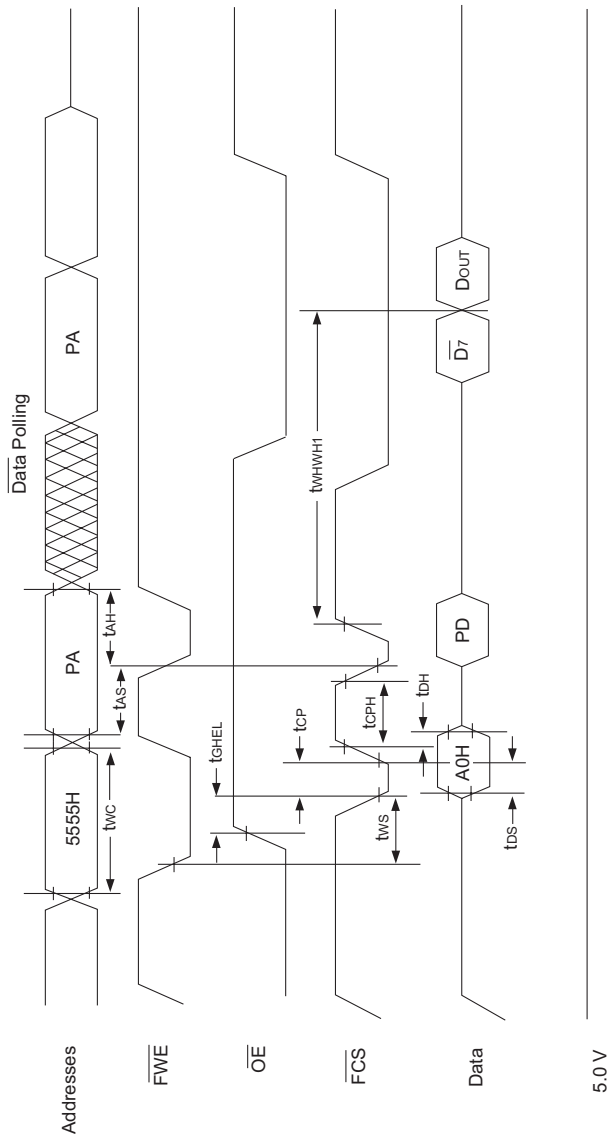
Addresses

$\overline{FWE}$

$\overline{OE}$

$\overline{FCS}$

Data

5.0 V

5555H

PA

PA

PA

$\overline{Data}$ Polling

$t_{WC}$

$t_{AS}$

$t_{AH}$

$t_{GHEL}$

$t_{CP}$

$t_{CPH}$

$t_{WS}$

$t_{DH}$

$t_{DS}$

$t_{WHWH1}$

A0H

PD

$\overline{D_7}$

$D_{OUT}$